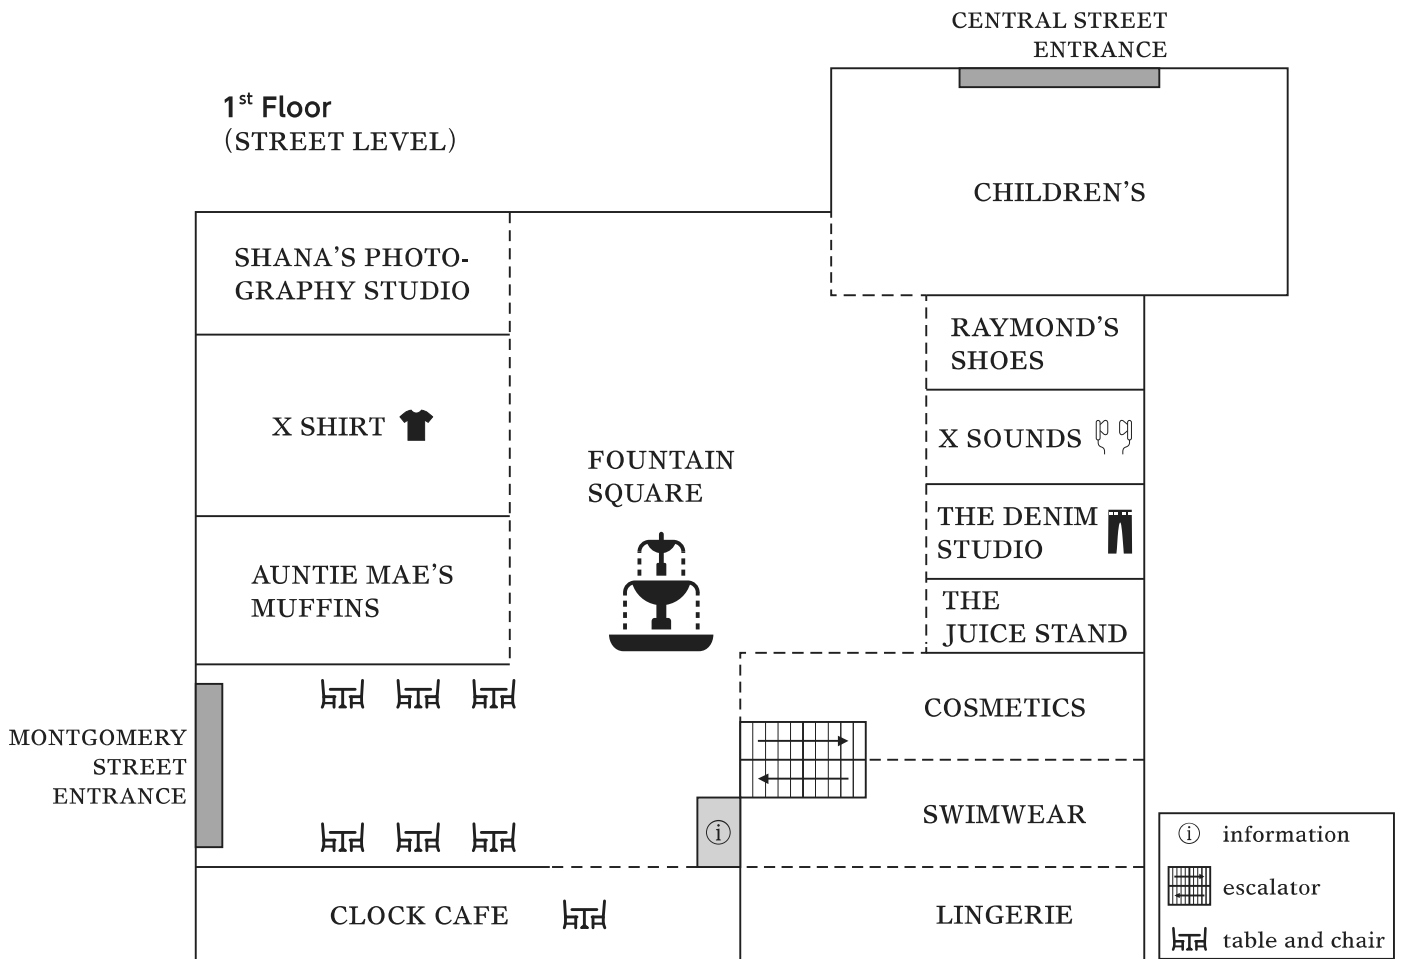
CENTRAL STREET ENTRANCE

$1^{st}$ Floor
(STREET LEVEL)

CHILDREN'S

SHANA'S PHOTOGRAPHY STUDIO

X SHIRT

AUNTIE MAE'S MUFFINS

FOUNTAIN SQUARE

RAYMOND'S SHOES

X SOUNDS

THE DENIM STUDIO

THE JUICE STAND

COSMETICS

SWIMWEAR

LINGERIE

MONTGOMERY STREET ENTRANCE

CLOCK CAFE

ⓘ information

escalator

table and chair